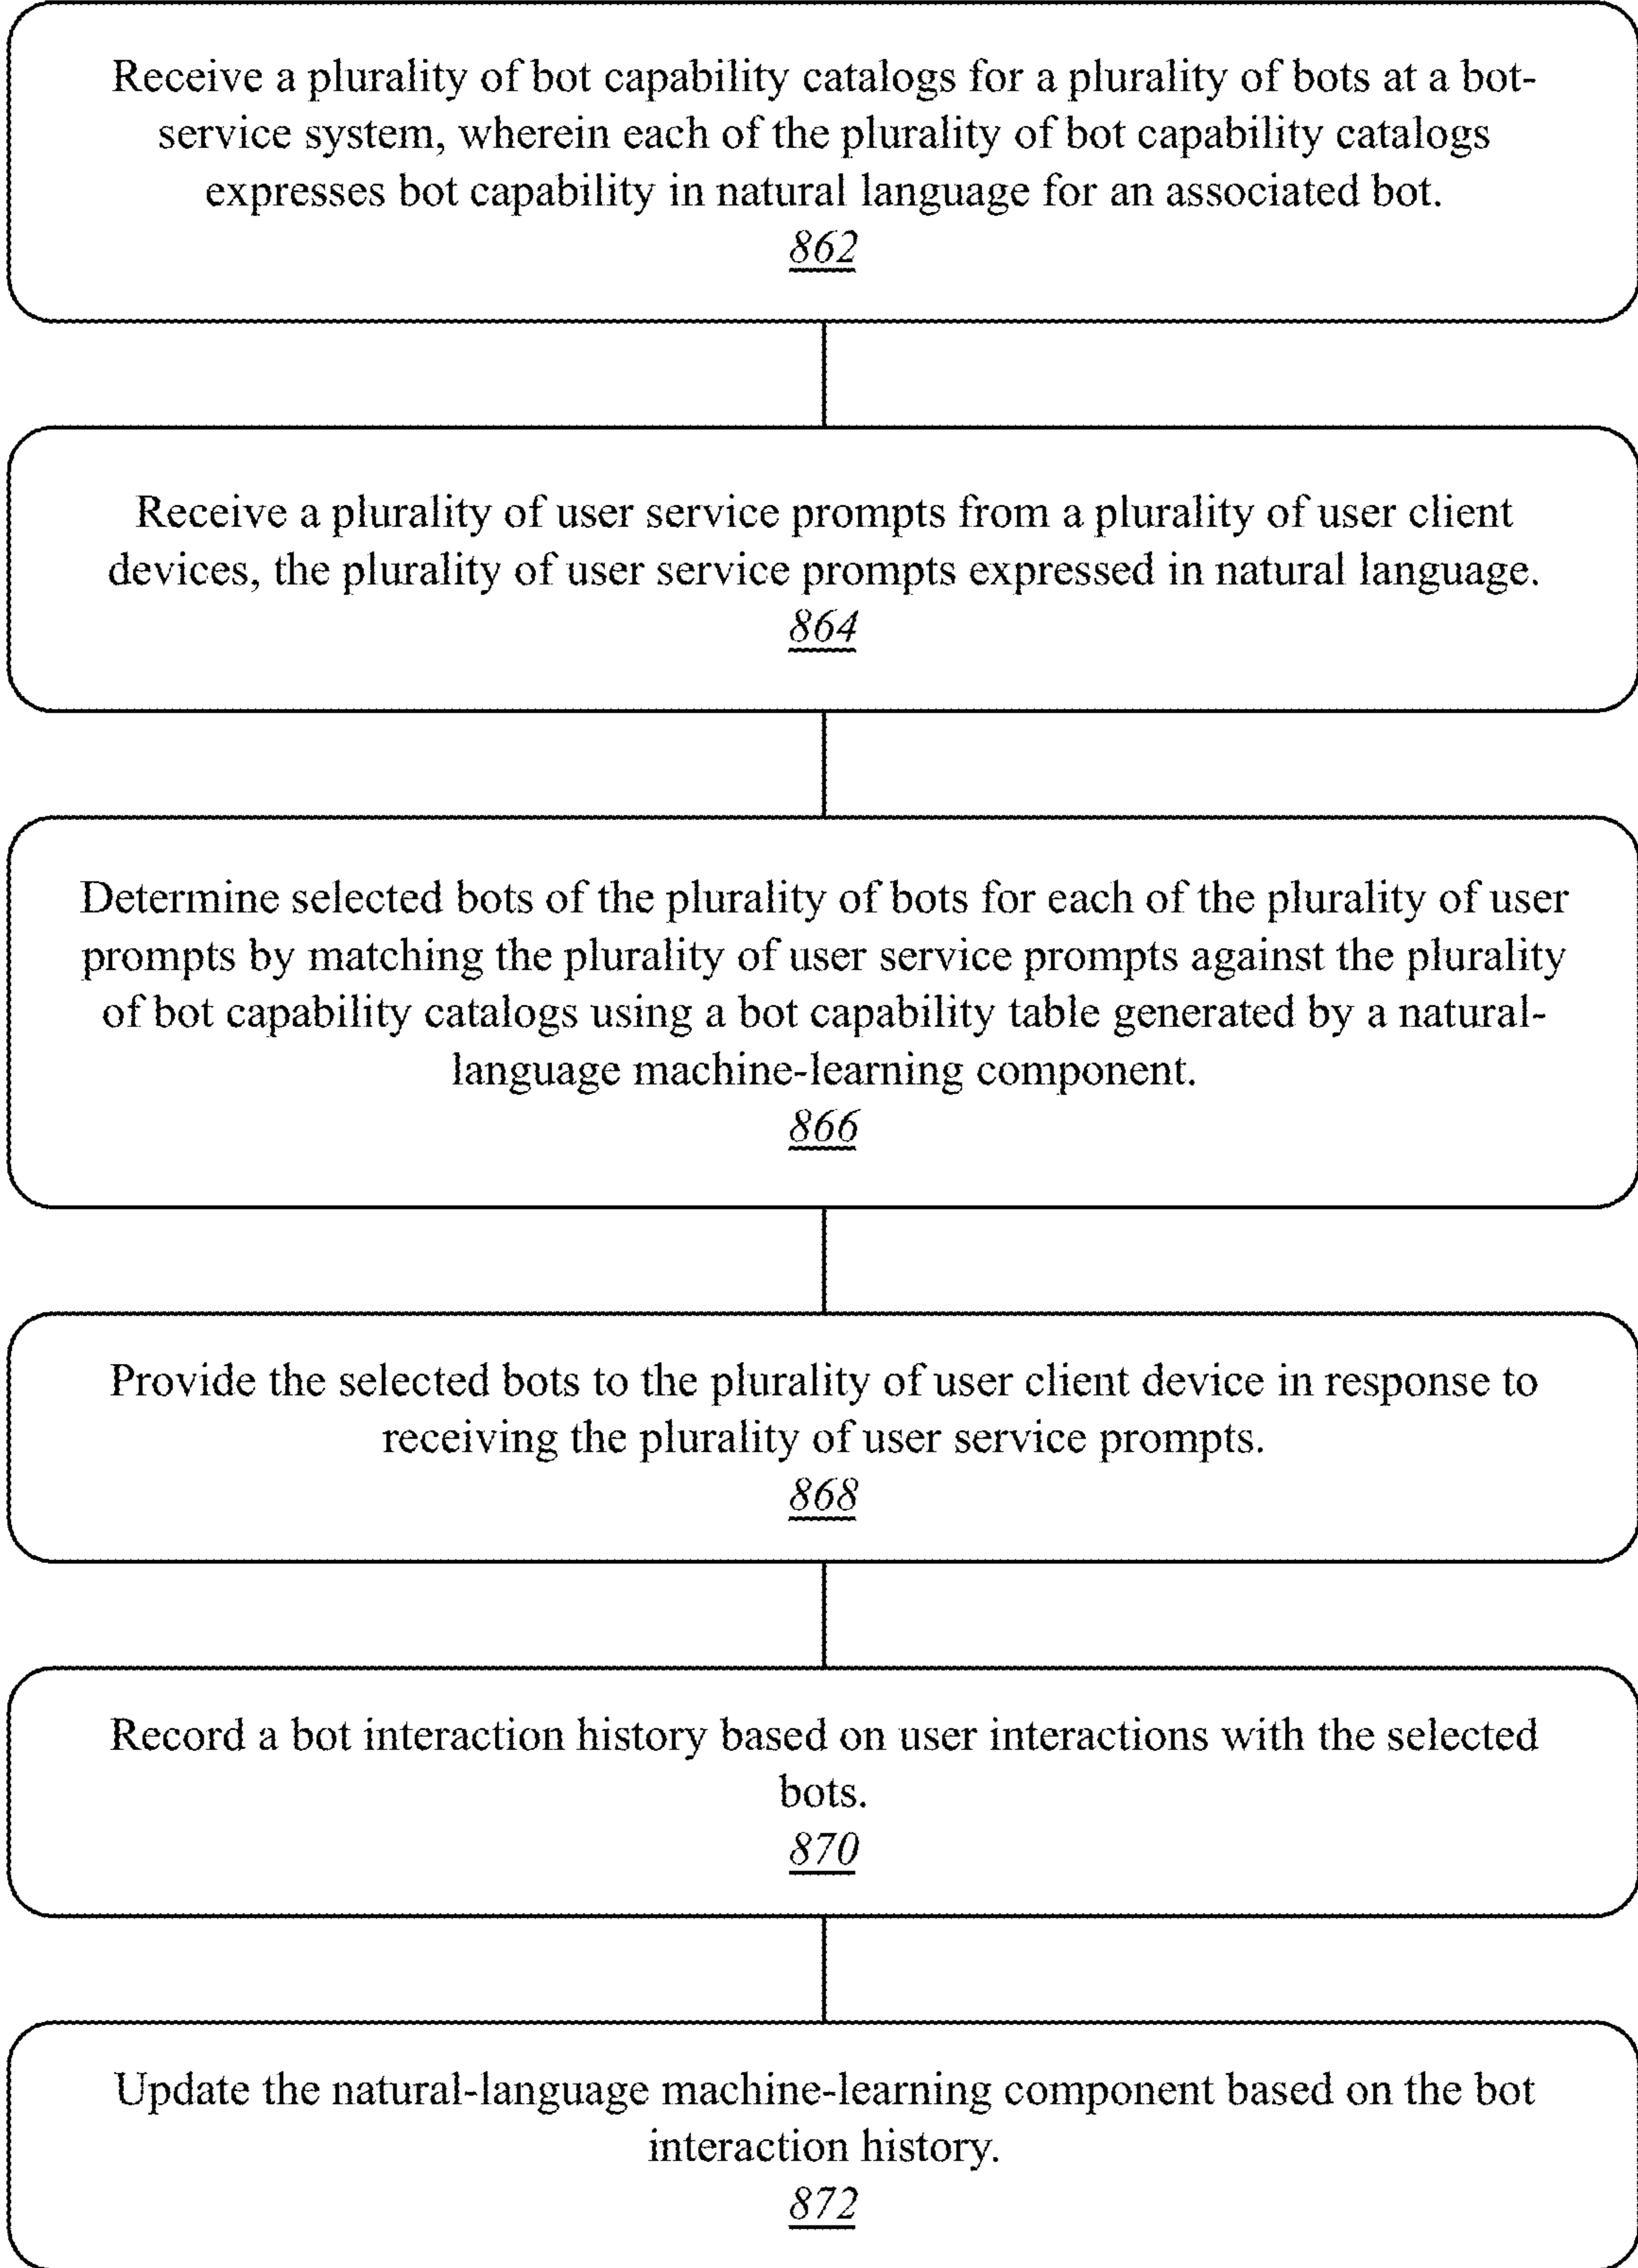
Receive a plurality of bot capability catalogs for a plurality of bots at a bot-service system, wherein each of the plurality of bot capability catalogs expresses bot capability in natural language for an associated bot.
862

Receive a plurality of user service prompts from a plurality of user client devices, the plurality of user service prompts expressed in natural language.
864

Determine selected bots of the plurality of bots for each of the plurality of user prompts by matching the plurality of user service prompts against the plurality of bot capability catalogs using a bot capability table generated by a natural-language machine-learning component.
866

Provide the selected bots to the plurality of user client device in response to receiving the plurality of user service prompts.
868

Record a bot interaction history based on user interactions with the selected bots.
870

Update the natural-language machine-learning component based on the bot interaction history.
872